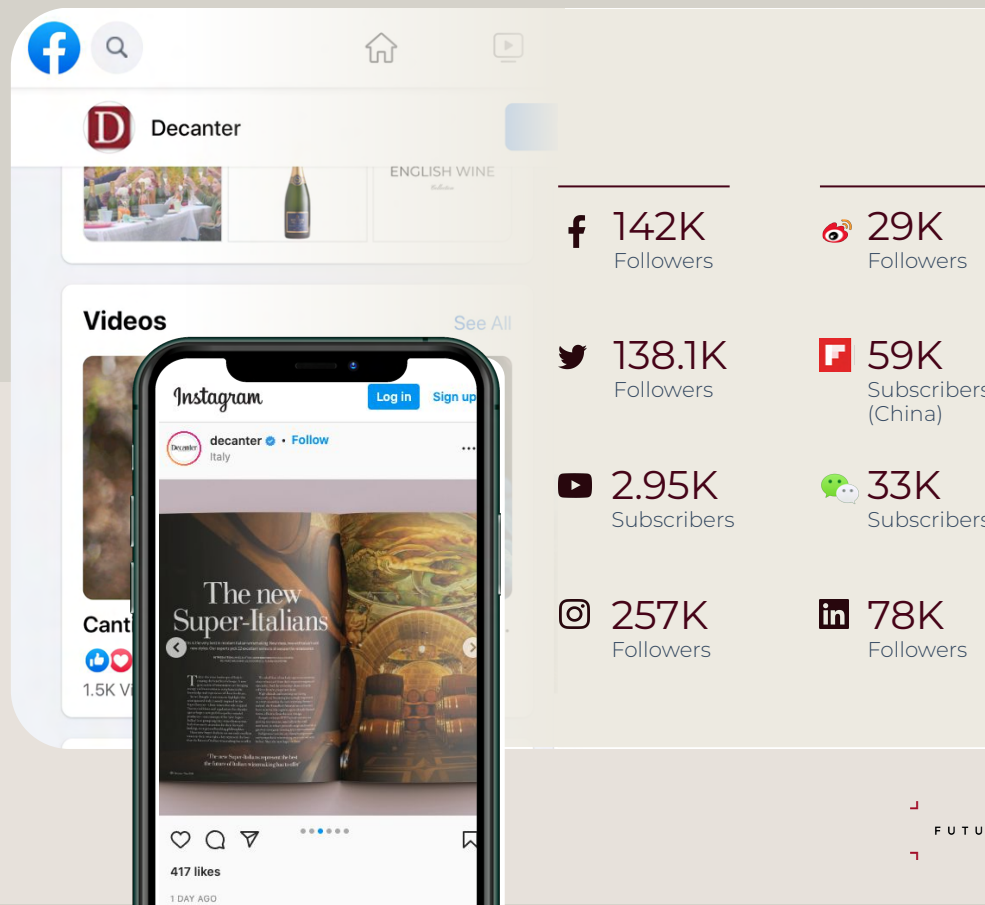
Decanter

ENGLISH WINE

Videos

See All

Cant

1.5K Vi

Instagram

Log in

Sign up

decanter • Follow
Italy

The new Super-Italians

417 likes

1 DAY AGO

142K
Followers

29K
Followers

138.1K
Followers

59K
Subscribers
(China)

2.95K
Subscribers

33K
Subscribers

257K
Followers

78K
Followers

FUTU